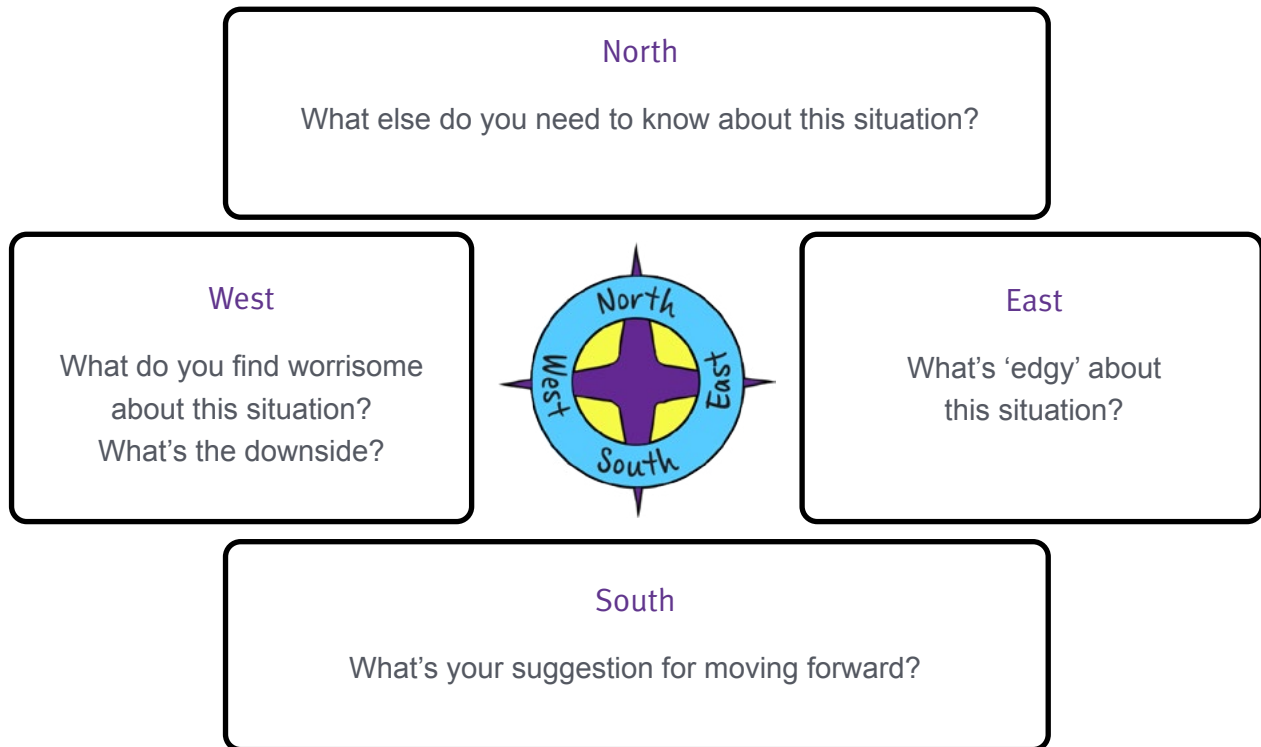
North

What else do you need to know about this situation?

West

What do you find worrisome about this situation? What's the downside?

North
West
East
South

East

What's 'edgy' about this situation?

South

What's your suggestion for moving forward?